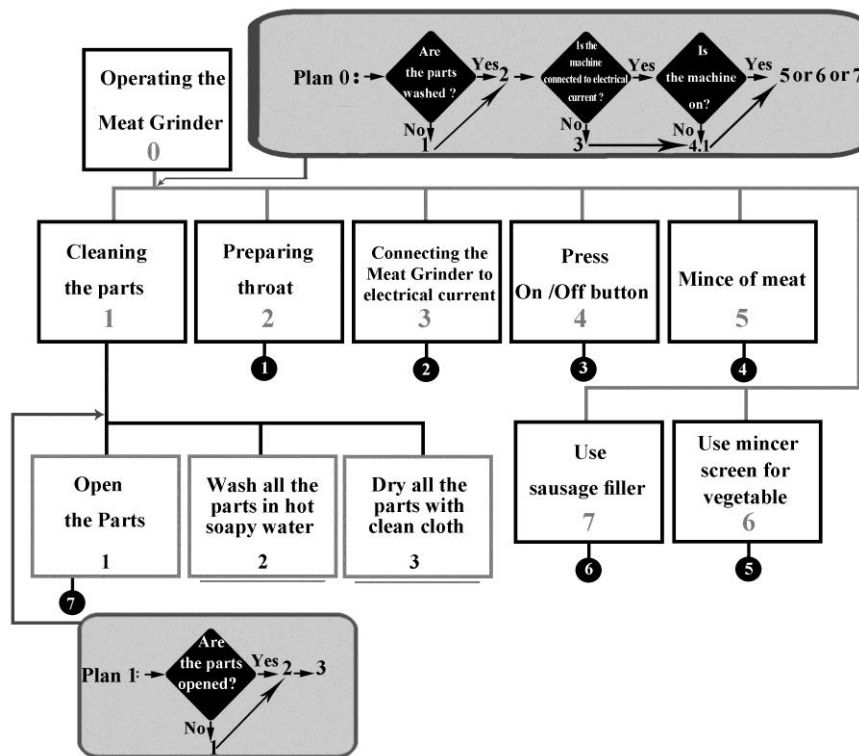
Plan 0: Are the parts washed ? Yes 2 Is the machine connected to electrical current ? Yes Is the machine on? Yes 5 or 6 or 7
No 1
No 3
No 4.1

Operating the Meat Grinder
0

Cleaning the parts
1

Preparing throat
2

Connecting the Meat Grinder to electrical current
3

Press On /Off button
4

Mince of meat
5

1

2

3

4

Open the Parts
1

Wash all the parts in hot soapy water
2

Dry all the parts with clean cloth
3

Use sausage filler
7

Use mincer screen for vegetable
6

6

5

7

Plan 1: Are the parts opened? Yes 2 3
No 1